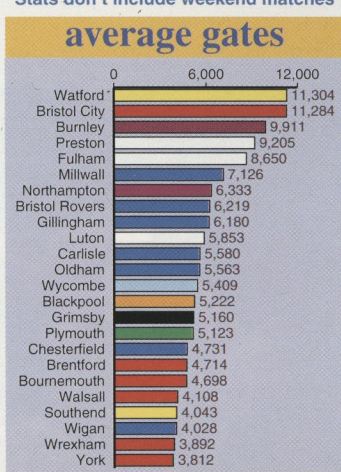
Stats don't include weekend matches

average gates

| | |
|---|---|
| Watford | 11,304 |
| Bristol City | 11,284 |
| Burnley | 9,911 |
| Preston | 9,205 |
| Fulham | 8,650 |
| Millwall | 7,126 |
| Northampton | 6,333 |
| Bristol Rovers | 6,219 |
| Gillingham | 6,180 |
| Luton | 5,853 |
| Carlisle | 5,580 |
| Oldham | 5,563 |
| Wycombe | 5,409 |
| Blackpool | 5,222 |
| Grimsby | 5,160 |
| Plymouth | 5,123 |
| Chesterfield | 4,731 |
| Brentford | 4,714 |
| Bournemouth | 4,698 |
| Walsall | 4,108 |
| Southend | 4,043 |
| Wigan | 4,028 |
| Wrexham | 3,892 |
| York | 3,812 |

0 6,000 12,000